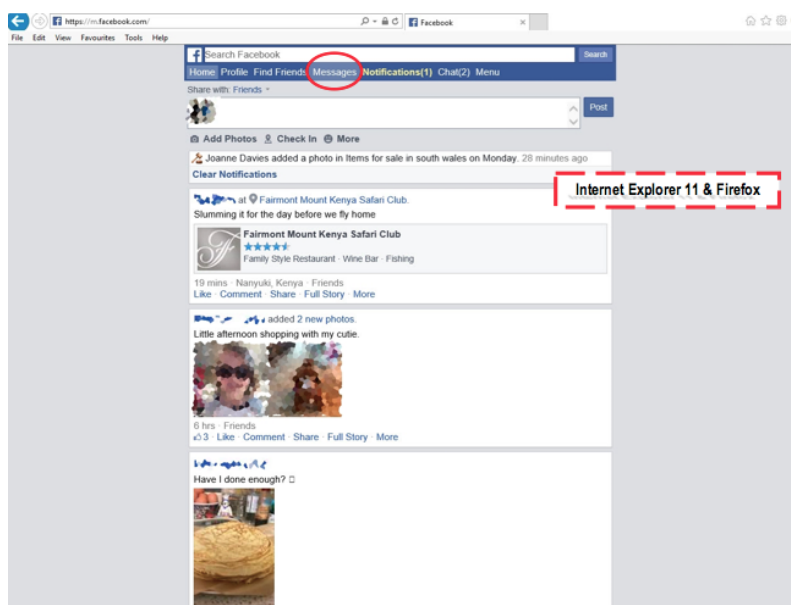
https://m.facebook.com/
Facebook
File Edit View Favourites Tools Help

Search Facebook
Search
Home Profile Find Friends Messages Notifications(1) Chat(2) Menu
Share with: Friends
Post
Add Photos Check In More
Joanne Davies added a photo in Items for sale in south wales on Monday. 28 minutes ago
Clear Notifications

Internet Explorer 11 & Firefox

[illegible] at Fairmont Mount Kenya Safari Club.
Slumming it for the day before we fly home
Fairmont Mount Kenya Safari Club
Family Style Restaurant · Wine Bar · Fishing
19 mins · Nanyuki, Kenya · Friends
Like · Comment · Share · Full Story · More

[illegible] added 2 new photos.
Little afternoon shopping with my cutie.
6 hrs · Friends
3 · Like · Comment · Share · Full Story · More

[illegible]
Have I done enough? □